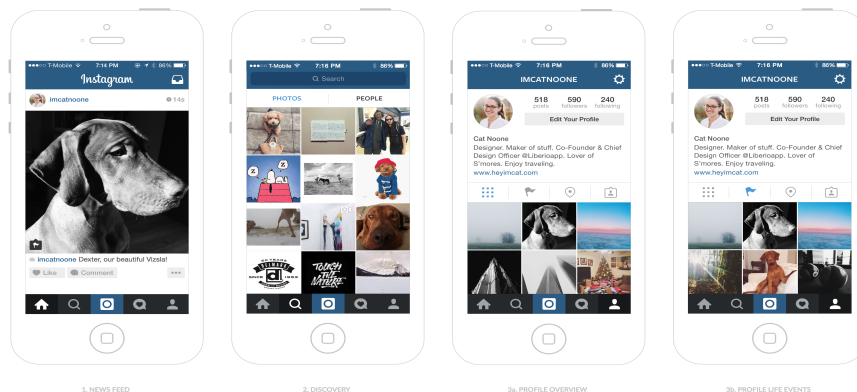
●●●○○ T-Mobile 7:14 PM 86%
Instagram
imcatnoone 14s
imcatnoone Dexter, our beautiful Vizsla!
Like Comment •••

●●●○○ T-Mobile 7:16 PM 86%
Search
PHOTOS PEOPLE

●●●○○ T-Mobile 7:16 PM 86%
IMCATNOONE
518 posts 590 followers 240 following
Edit Your Profile
Cat Noone
Designer. Maker of stuff. Co-Founder & Chief Design Officer @Liberioapp. Lover of S'mores. Enjoy traveling.
www.heyimcat.com

●●●○○ T-Mobile 7:16 PM 86%
IMCATNOONE
518 posts 590 followers 240 following
Edit Your Profile
Cat Noone
Designer. Maker of stuff. Co-Founder & Chief Design Officer @Liberioapp. Lover of S'mores. Enjoy traveling.
www.heyimcat.com

1. NEWS FEED
2. DISCOVERY
3a. PROFILE OVERVIEW
3b. PROFILE LIFE EVENTS